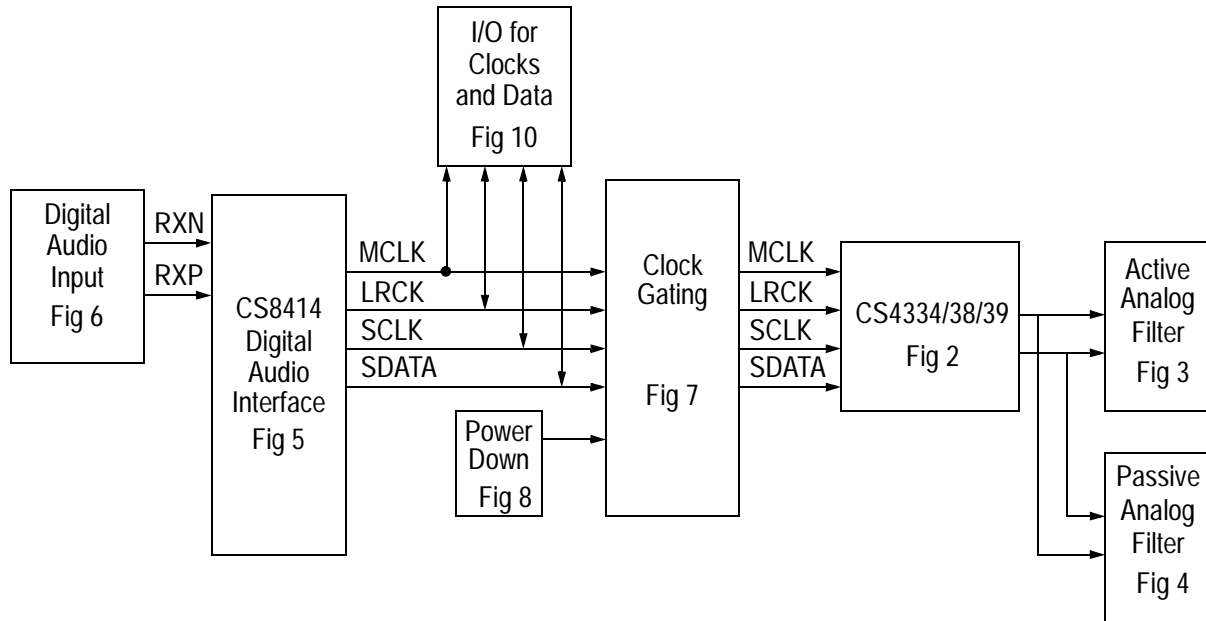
I/O for Clocks and Data
Fig 10

Digital Audio Input
Fig 6

RXN
RXP

CS8414 Digital Audio Interface
Fig 5

MCLK
LRCK
SCLK
SDATA

Power Down
Fig 8

Clock Gating
Fig 7

MCLK
LRCK
SCLK
SDATA

CS4334/38/39
Fig 2

Active Analog Filter
Fig 3

Passive Analog Filter
Fig 4